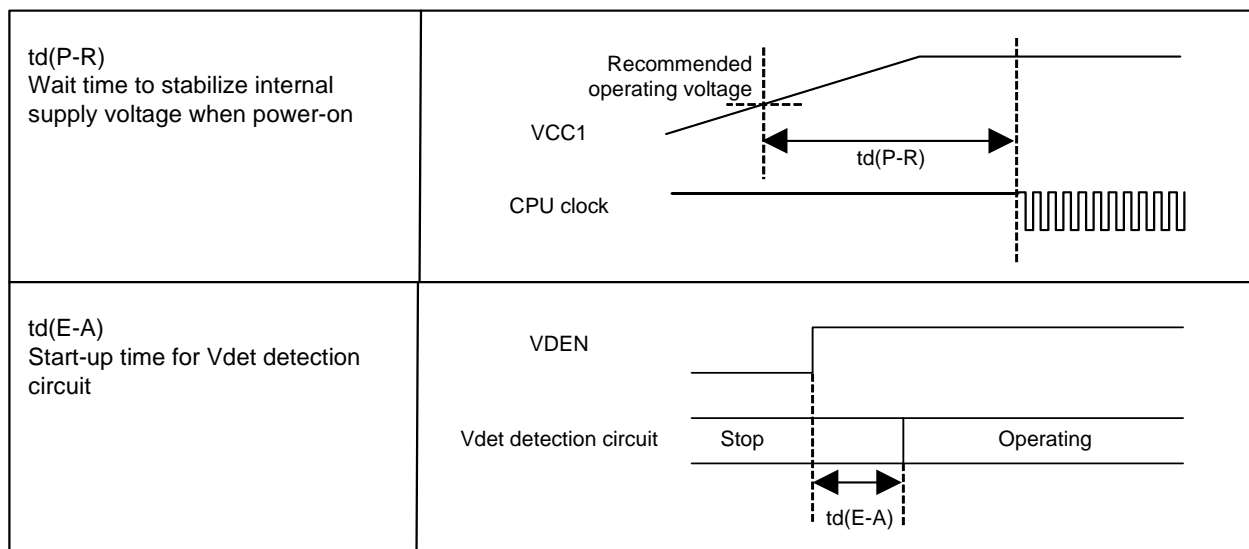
| | |
|---|---|
| td(P-R) Wait time to stabilize internal supply voltage when power-on | Recommended operating voltage VCC1 td(P-R) CPU clock |
| td(E-A) Start-up time for Vdet detection circuit | VDEN Vdet detection circuit Stop Operating td(E-A) |